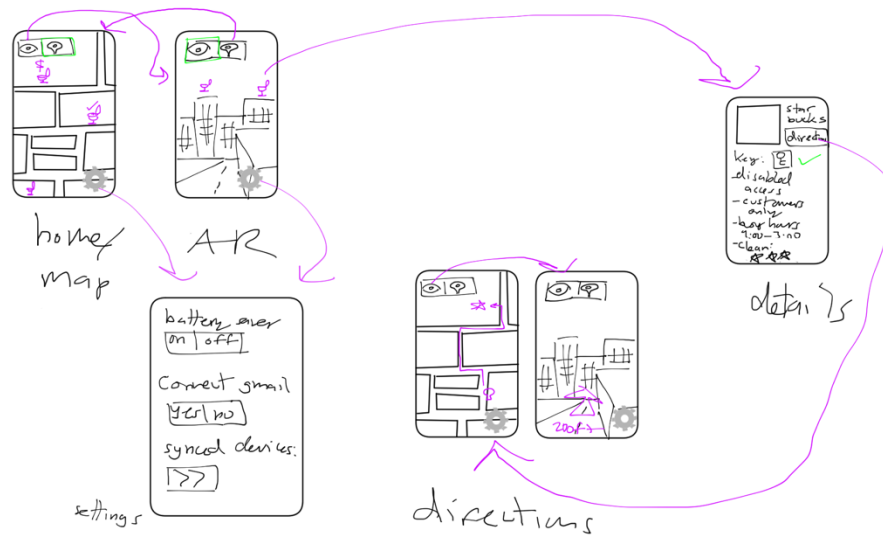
home/ map

AR

star bucks

directions

Key:

-disabled access

-customers only

-bus. hours 9:00-7:00

-Clean:

details

battery saver

on | off

Connect gmail

yes | no

synced devices:

>>

settings

200ft

directions